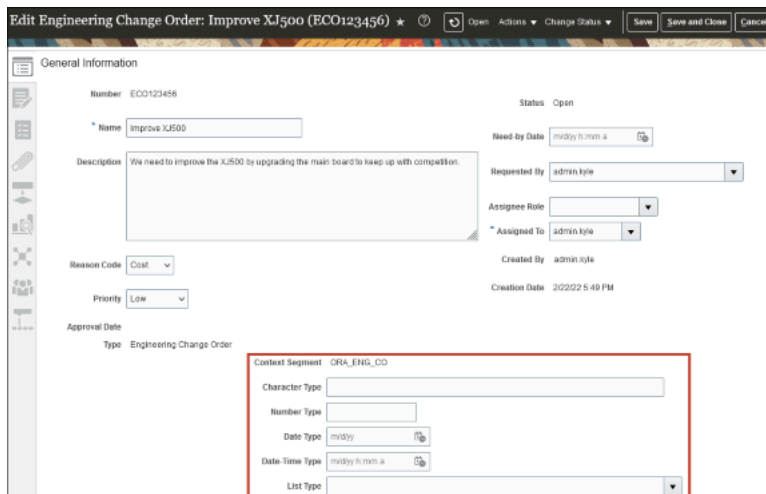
Edit Engineering Change Order: Improve XJ500 (ECO123456) ★ ⓘ Open Actions ▾ Change Status ▾ Save Save and Close Cance

General Information

Number ECO123456

* Name Improve XJ500

Description We need to improve the XJ500 by upgrading the main board to keep up with competition.

Reason Code Cost

Priority Low

Approval Date

Type Engineering Change Order

Status Open

Need-by Date m/d/yy h:mm a

Requested By admin.kyle

Assignee Role

* Assigned To admin.kyle

Created By admin.kyle

Creation Date 2/22/22 5:49 PM

Context Segment ORA_ENG_CO

Character Type

Number Type

Date Type m/d/yy

Date-Time Type m/d/yy h:mm a

List Type